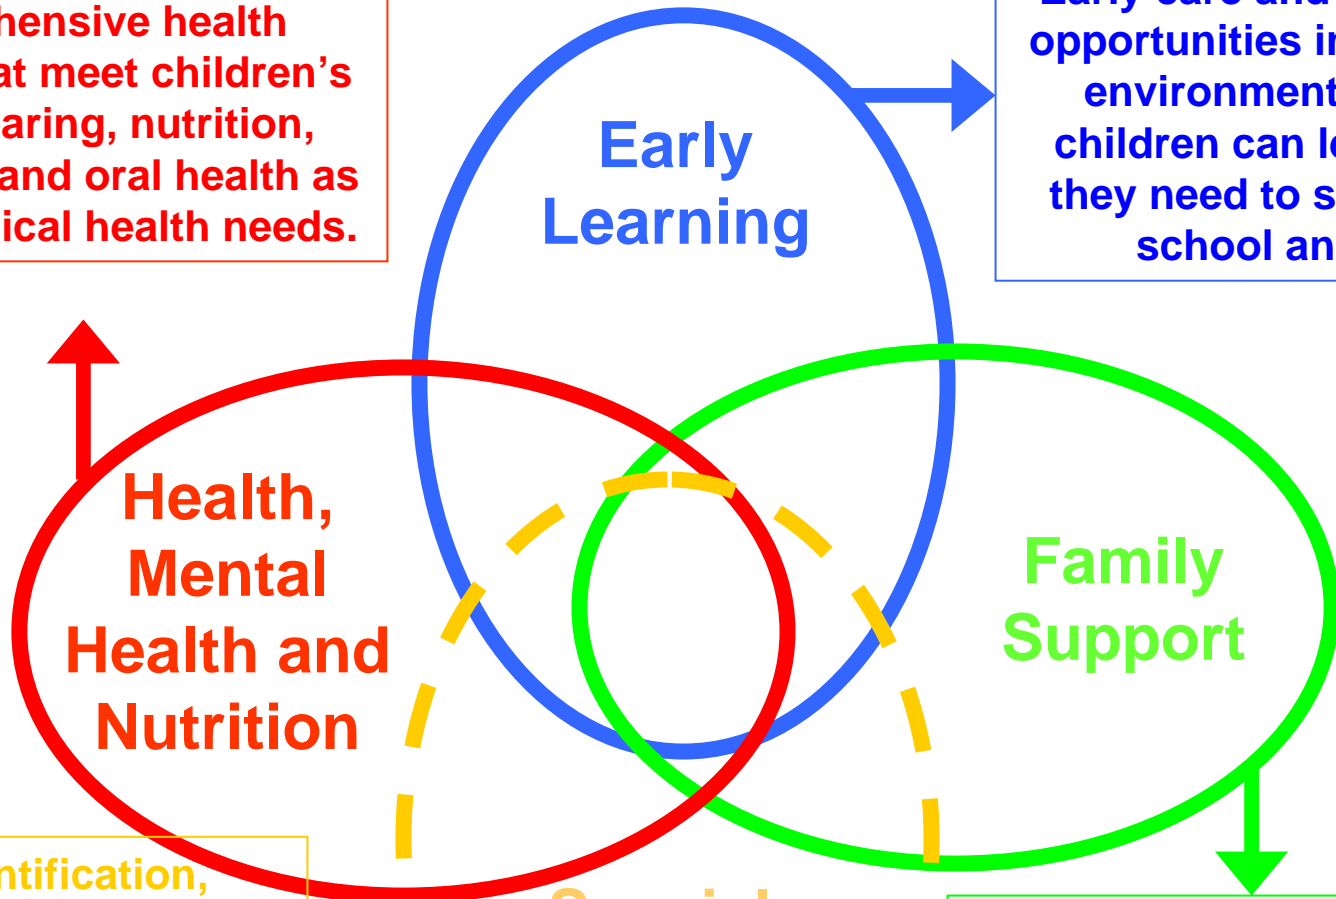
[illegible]hensive health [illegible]at meet children's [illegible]aring, nutrition, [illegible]and oral health as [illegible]ical health needs.

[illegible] opportunities i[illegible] environment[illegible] children can l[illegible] they need to s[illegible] school an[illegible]

Early Learning

Health, Mental Health and Nutrition

Family Support

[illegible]ntification,

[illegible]